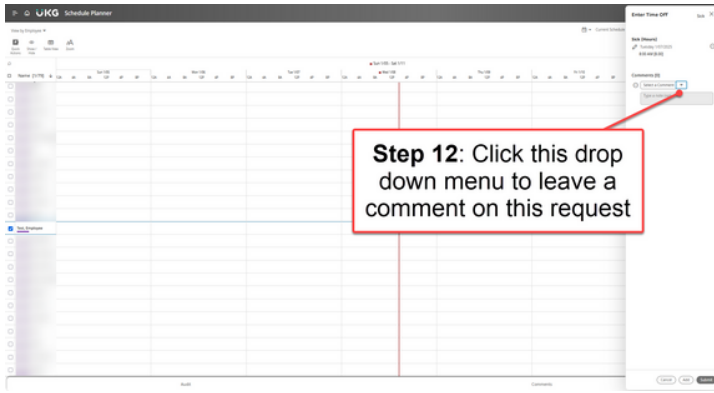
UKG Schedule Planner

View by Employee

Name (1179)

Test, Employee

Step 12: Click this drop down menu to leave a comment on this request

Enter Time Off

Sick (Hours)

Comments (0)

Select a Comment

Type a Note

Cancel

Add

Submit

Audit

Comments